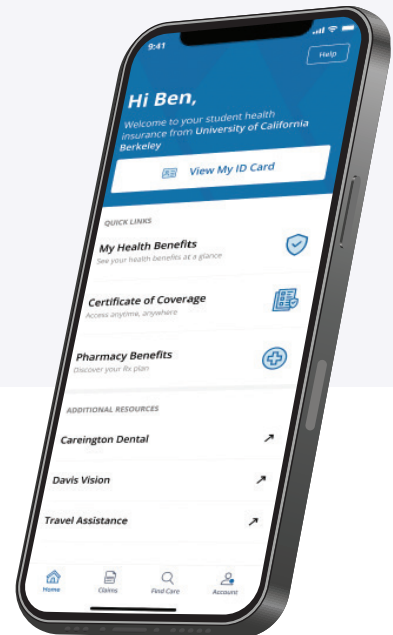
9:41

Help

Hi Ben,

Welcome to your student health insurance from University of California Berkeley

View My ID Card

QUICK LINKS

My Health Benefits
See your health benefits at a glance

Certificate of Coverage
Access anytime, anywhere

Pharmacy Benefits
Discover your Rx plan

ADDITIONAL RESOURCES

Careington Dental

Davis Vision

Travel Assistance

Home Claims Find Care Account